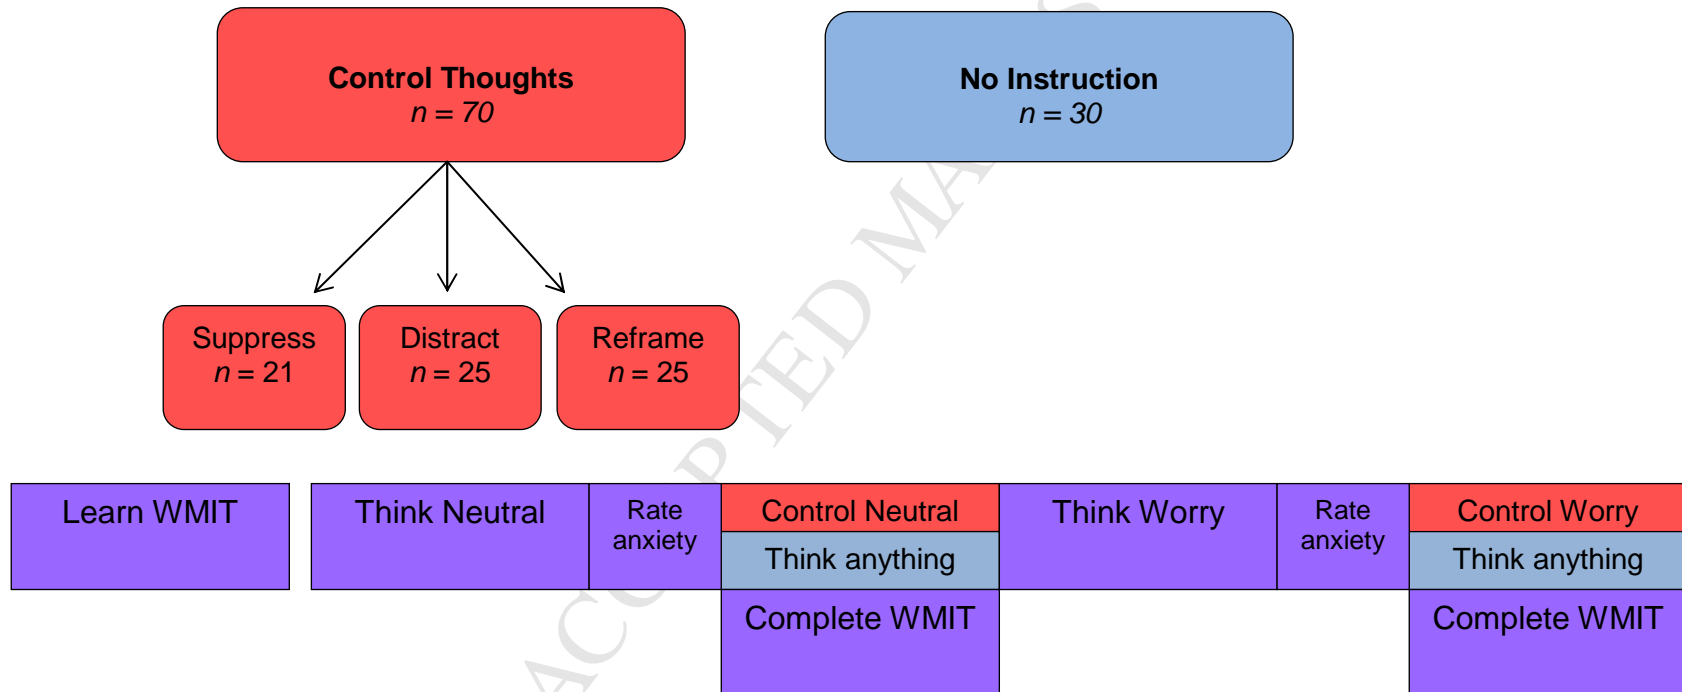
Control Thoughts
$n = 70$

No Instruction
$n = 30$

Suppress
$n = 21$

Distract
$n = 25$

Reframe
$n = 25$

Learn WMIT

Think Neutral

Rate anxiety

Control Neutral

Think anything

Complete WMIT

Think Worry

Rate anxiety

Control Worry

Think anything

Complete WMIT

ACCEPTED MANUSCRIPT